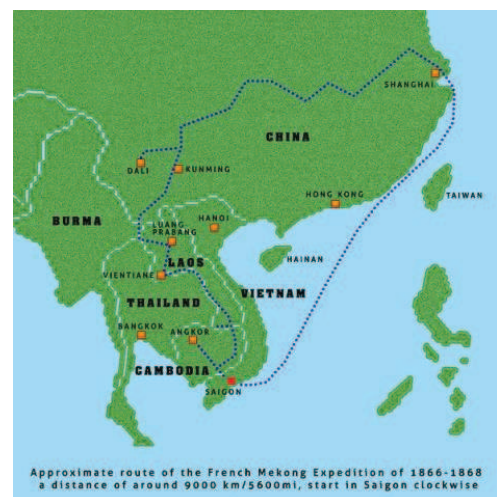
SHANGHAI

CHINA

DALI

KUNMING

HONG KONG

TAIWAN

BURMA

LUANG PRABANG

HANOI

HAINAN

LAOS

VIENTIANE

THAILAND

VIETNAM

BANGKOK

ANGKOR

CAMBODIA

SAIGON

Approximate route of the French Mekong Expedition of 1866-1868 a distance of around 9000 km/5600mi, start in Saigon clockwise